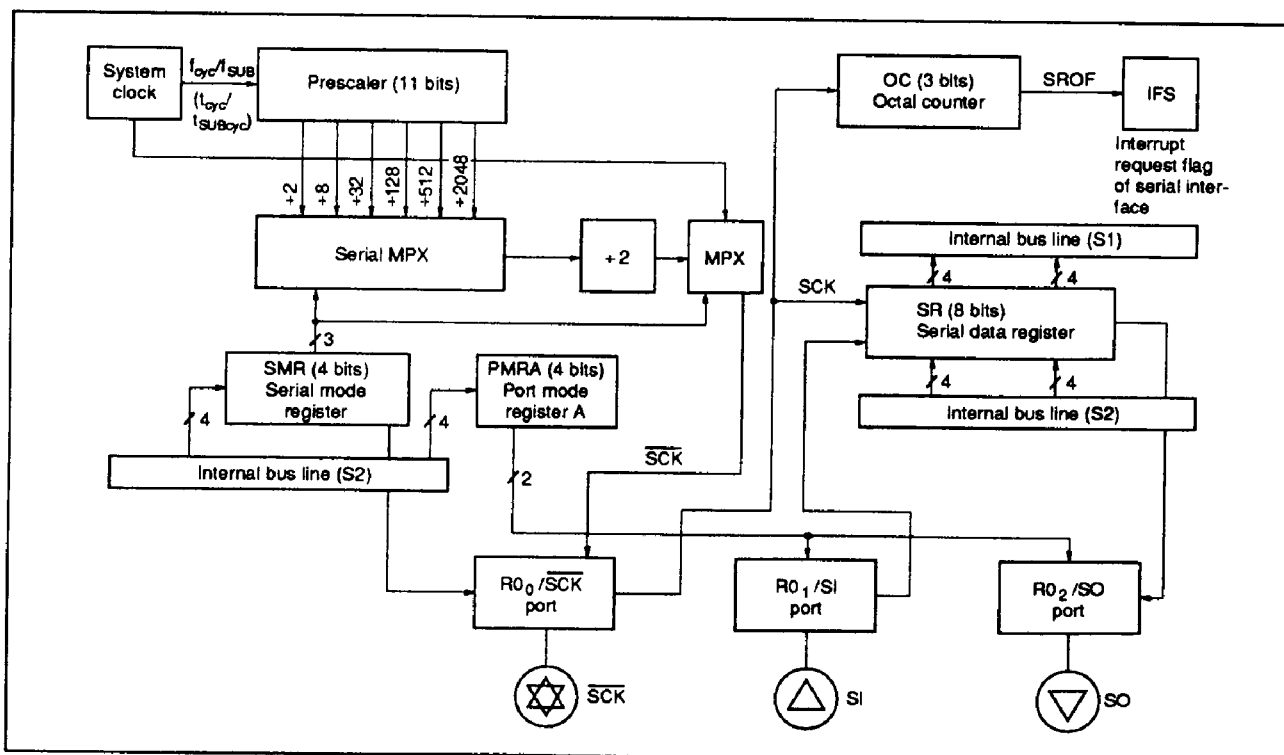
System clock

$f_{cyc}/f_{SUB}$

$(t_{cyc}/t_{SUBcyc})$

Prescaler (11 bits)

÷2

÷8

÷32

÷128

÷512

÷2048

Serial MPX

÷2

MPX

3

SMR (4 bits) Serial mode register

4

PMRA (4 bits) Port mode register A

4

Internal bus line (S2)

2

$\overline{SCK}$

OC (3 bits) Octal counter

SROF

IFS

Interrupt request flag of serial interface

Internal bus line (S1)

4

4

SCK

SR (8 bits) Serial data register

4

4

Internal bus line (S2)

$R0_0/\overline{SCK}$ port

$R0_1/SI$ port

$R0_2/SO$ port

$\overline{SCK}$

SI

SO